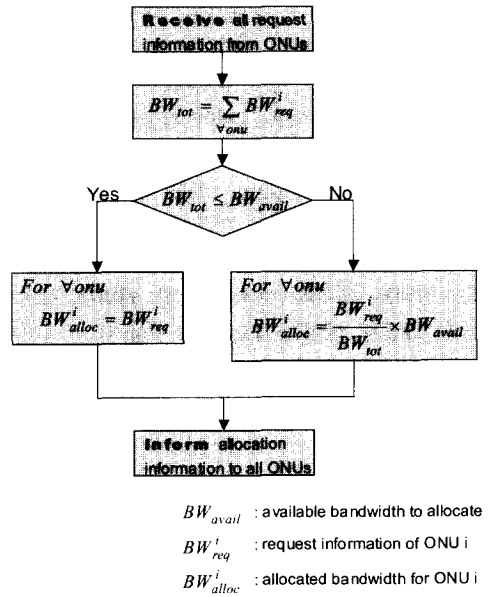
Receive all request information from ONUs

$BW_{tot} = \sum_{\forall onu} BW^i_{req}$

$BW_{tot} \leq BW_{avail}$

Yes

No

For $\forall onu$
$BW^i_{alloc} = BW^i_{req}$

For $\forall onu$
$BW^i_{alloc} = \frac{BW^i_{req}}{BW_{tot}} \times BW_{avail}$

Inform allocation information to all ONUs

$BW_{avail}$ : available bandwidth to allocate

$BW^i_{req}$ : request information of ONU i

$BW^i_{alloc}$ : allocated bandwidth for ONU i